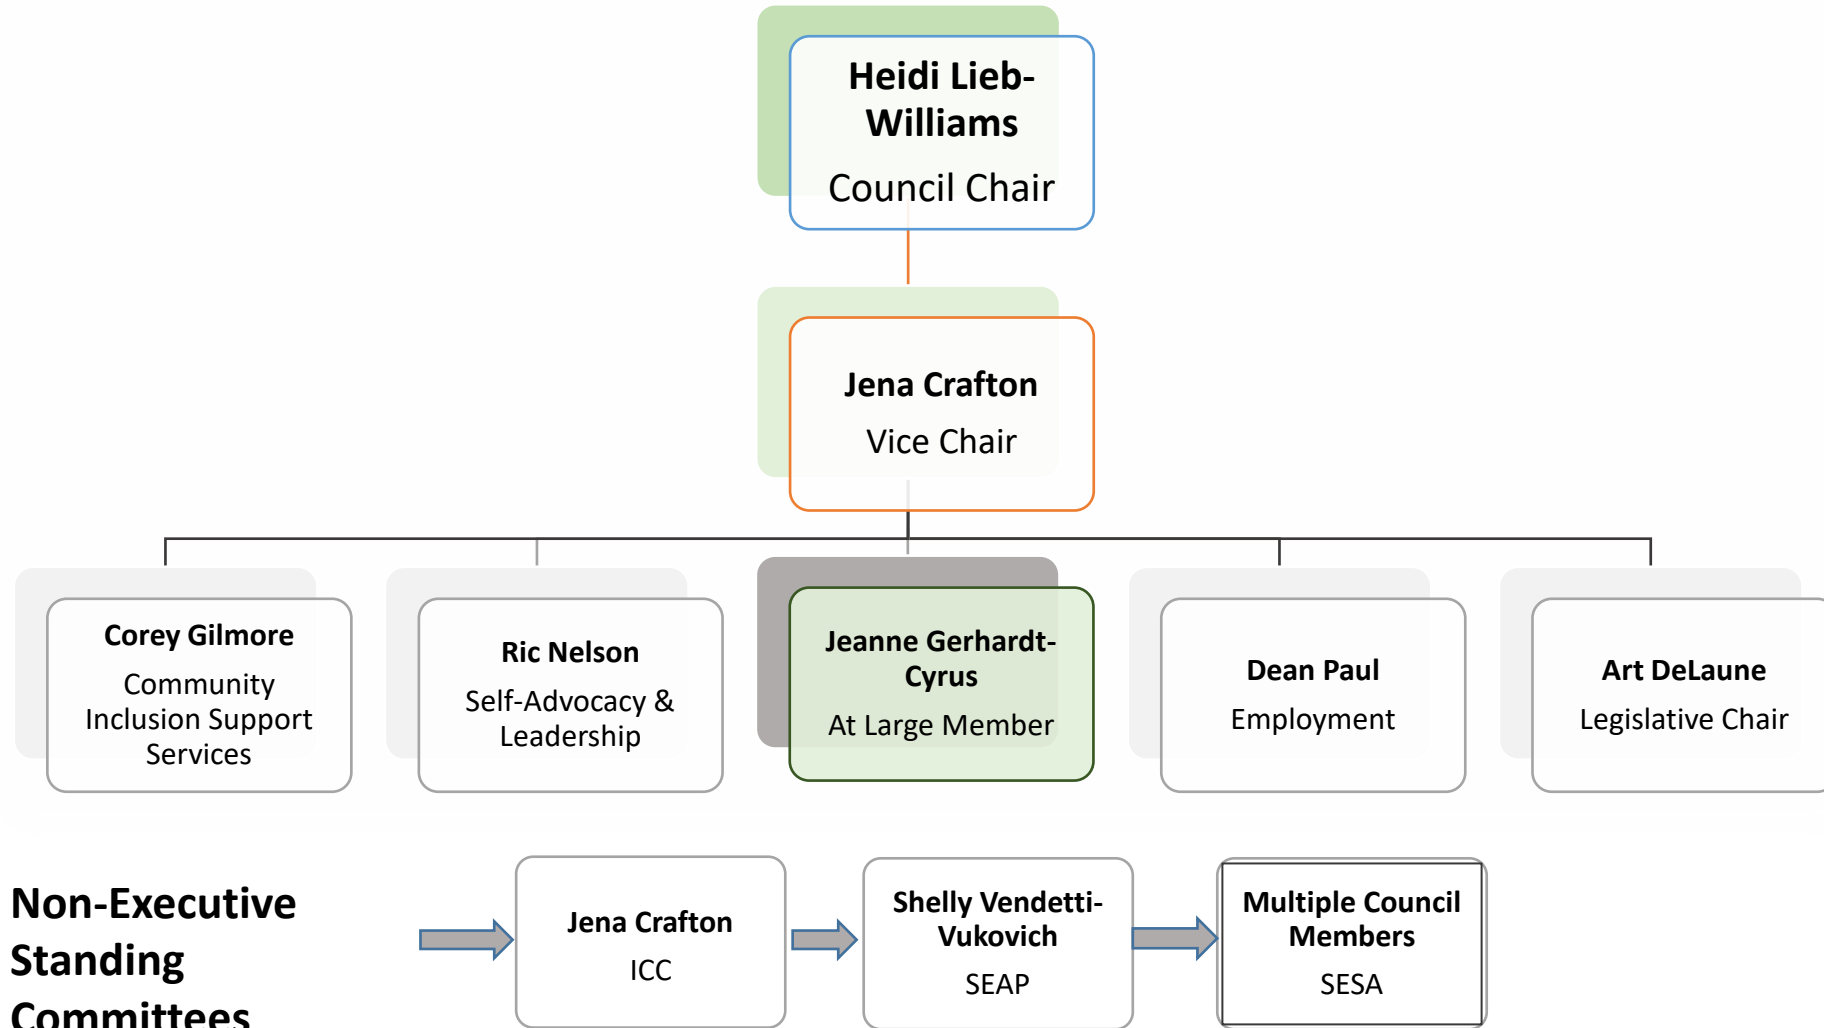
Heidi Lieb-Williams
Council Chair

Jena Crafton
Vice Chair

Corey Gilmore
Community Inclusion Support Services

Ric Nelson
Self-Advocacy & Leadership

Jeanne Gerhardt-Cyrus
At Large Member

Dean Paul
Employment

Art DeLaune
Legislative Chair

Non-Executive Standing Committees

Jena Crafton
ICC

Shelly Vendetti-Vukovich
SEAP

Multiple Council Members
SESA